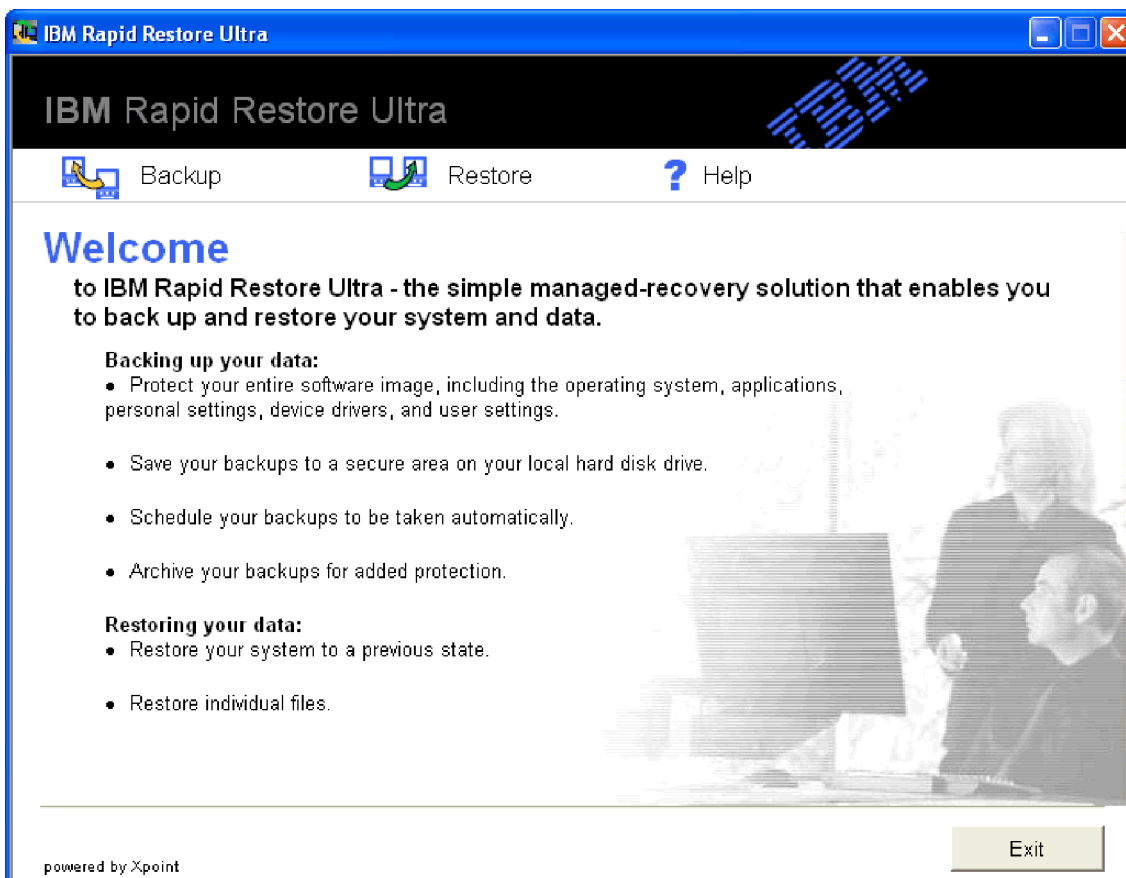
IBM Rapid Restore Ultra

IBM Rapid Restore Ultra

IBM

Backup

Restore

Help

Welcome

to IBM Rapid Restore Ultra - the simple managed-recovery solution that enables you to back up and restore your system and data.

Backing up your data:
• Protect your entire software image, including the operating system, applications, personal settings, device drivers, and user settings.

• Save your backups to a secure area on your local hard disk drive.

• Schedule your backups to be taken automatically.

• Archive your backups for added protection.

Restoring your data:
• Restore your system to a previous state.

• Restore individual files.

powered by Xpoint

Exit